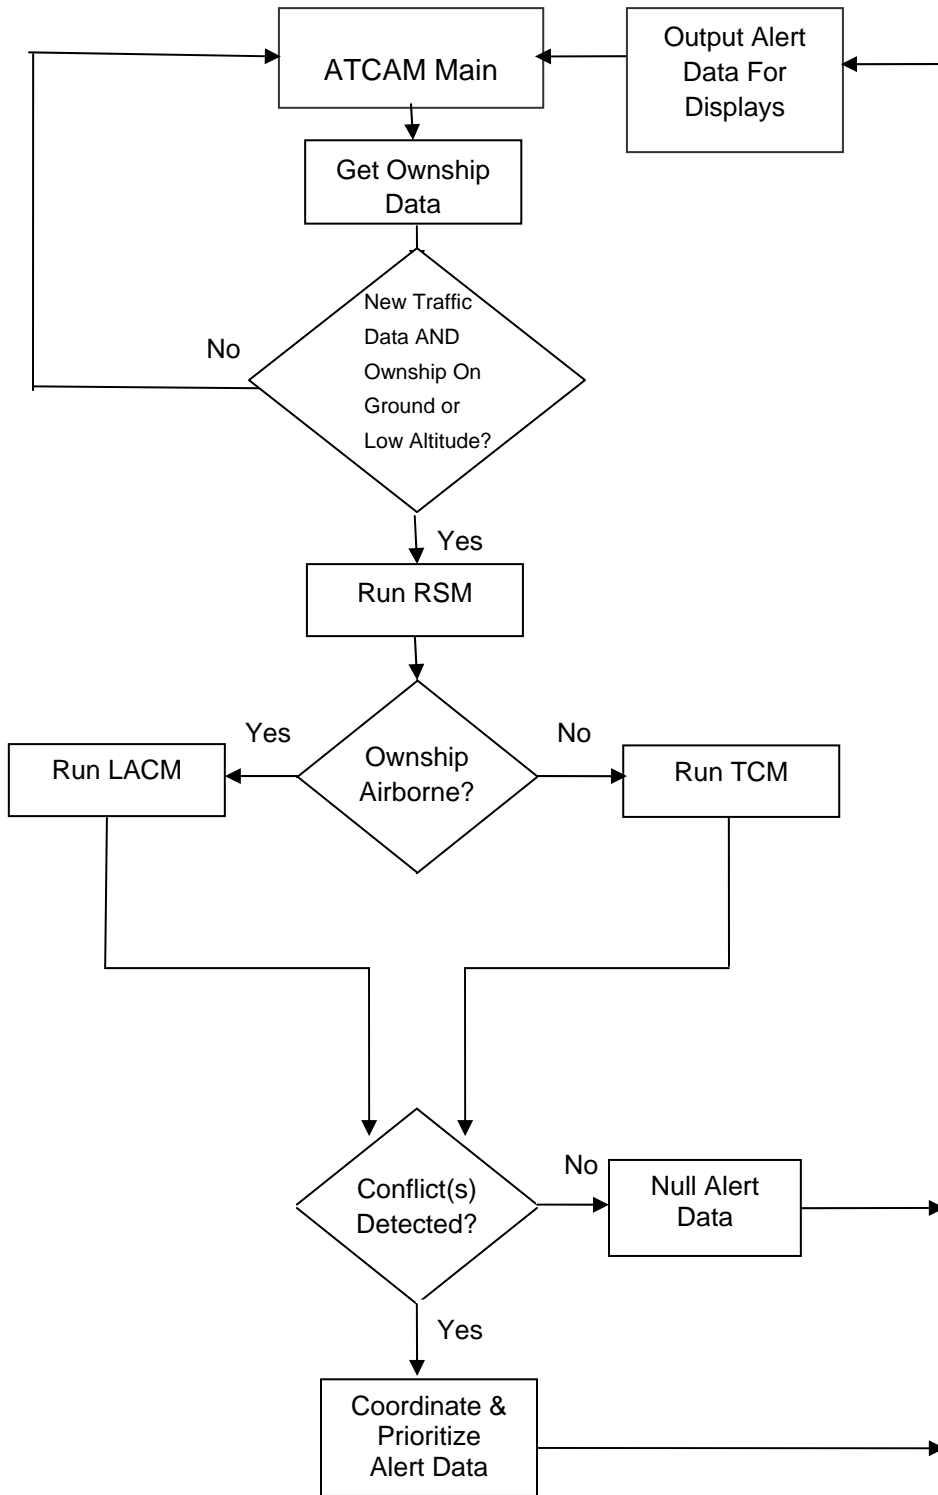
ATCAM Main

Output Alert Data For Displays

Get Ownship Data

New Traffic Data AND Ownship On Ground or Low Altitude?

No

Yes

Run RSM

Yes

Ownship Airborne?

No

Run LACM

Run TCM

Conflict(s) Detected?

No

Null Alert Data

Yes

Coordinate & Prioritize Alert Data